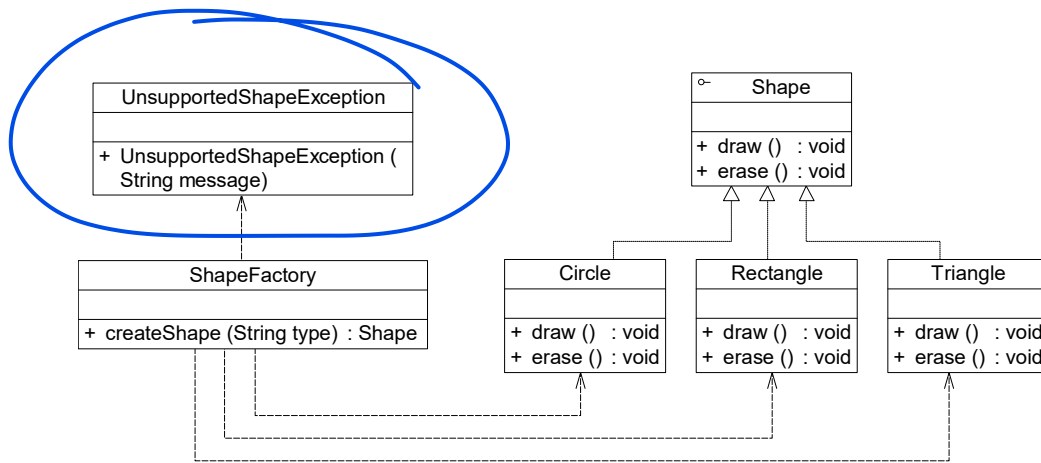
UnsupportedShapeException

+ UnsupportedShapeException ( String message)

Shape

+ draw () : void
+ erase () : void

ShapeFactory

+ createShape (String type) : Shape

Circle

+ draw () : void
+ erase () : void

Rectangle

+ draw () : void
+ erase () : void

Triangle

+ draw () : void
+ erase () : void